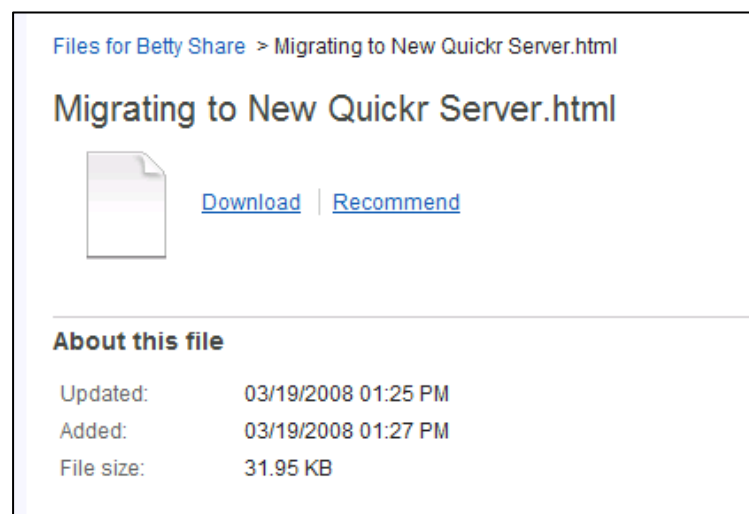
Files for Betty Share > Migrating to New Quickr Server.html

Migrating to New Quickr Server.html

Download | Recommend

About this file

| | |
|---|---|
| Updated: | 03/19/2008 01:25 PM |
| Added: | 03/19/2008 01:27 PM |
| File size: | 31.95 KB |